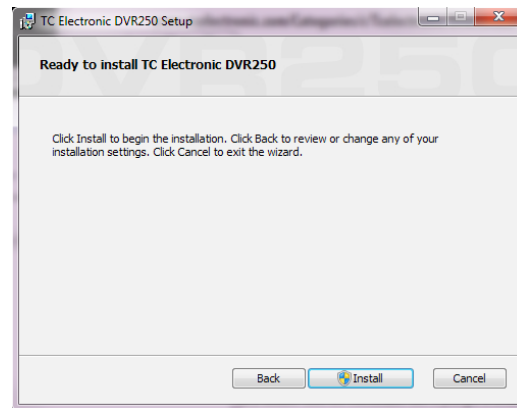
TC Electronic DVR250 Setup

Ready to install TC Electronic DVR250

Click Install to begin the installation. Click Back to review or change any of your installation settings. Click Cancel to exit the wizard.

Back Install Cancel